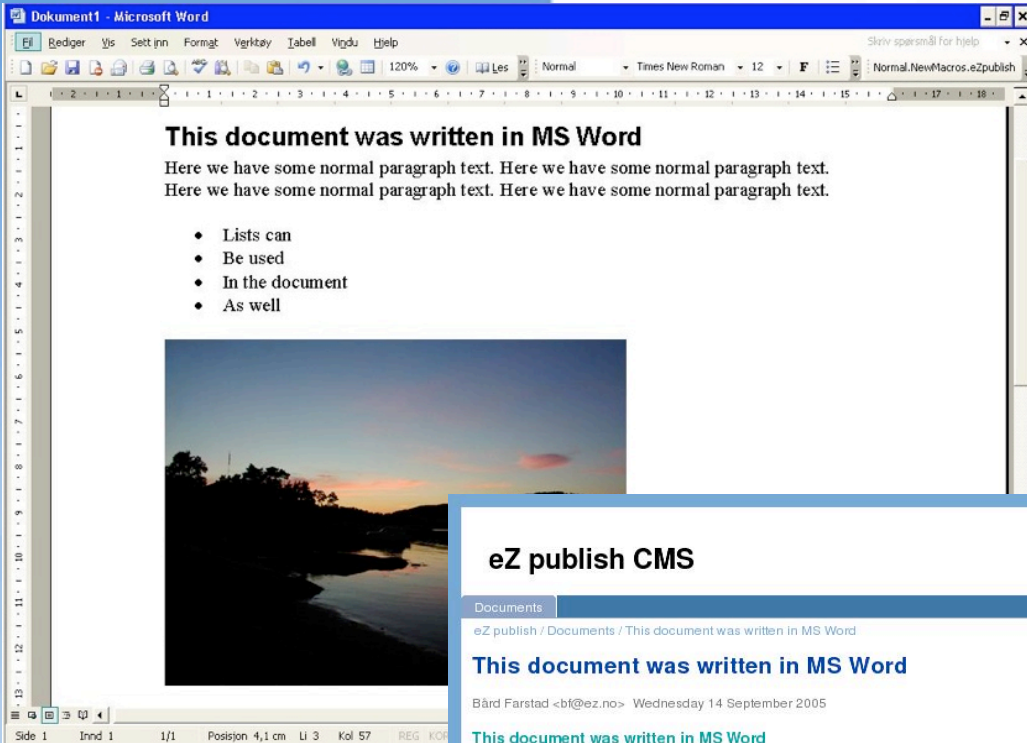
Dokument1 - Microsoft Word

Fil Rediger Vis Sett inn Format Verktøy Tabell Vindu Hjelp

Skriv spørsmål for hjelp

120% Les Normal Times New Roman 12 F Normal.NewMacros.eZpublish

This document was written in MS Word

Here we have some normal paragraph text. Here we have some normal paragraph text. Here we have some normal paragraph text. Here we have some normal paragraph text.

- Lists can
- Be used
- In the document
- As well

Side 1 Innd 1 1/1 Posisjon 4,1 cm Li 3 Kol 57 REG KOR

eZ publish CMS

Documents

eZ publish / Documents / This document was written in MS Word

This document was written in MS Word

Bård Farstad <bf@ez.no> Wednesday 14 September 2005

This document was written in MS Word